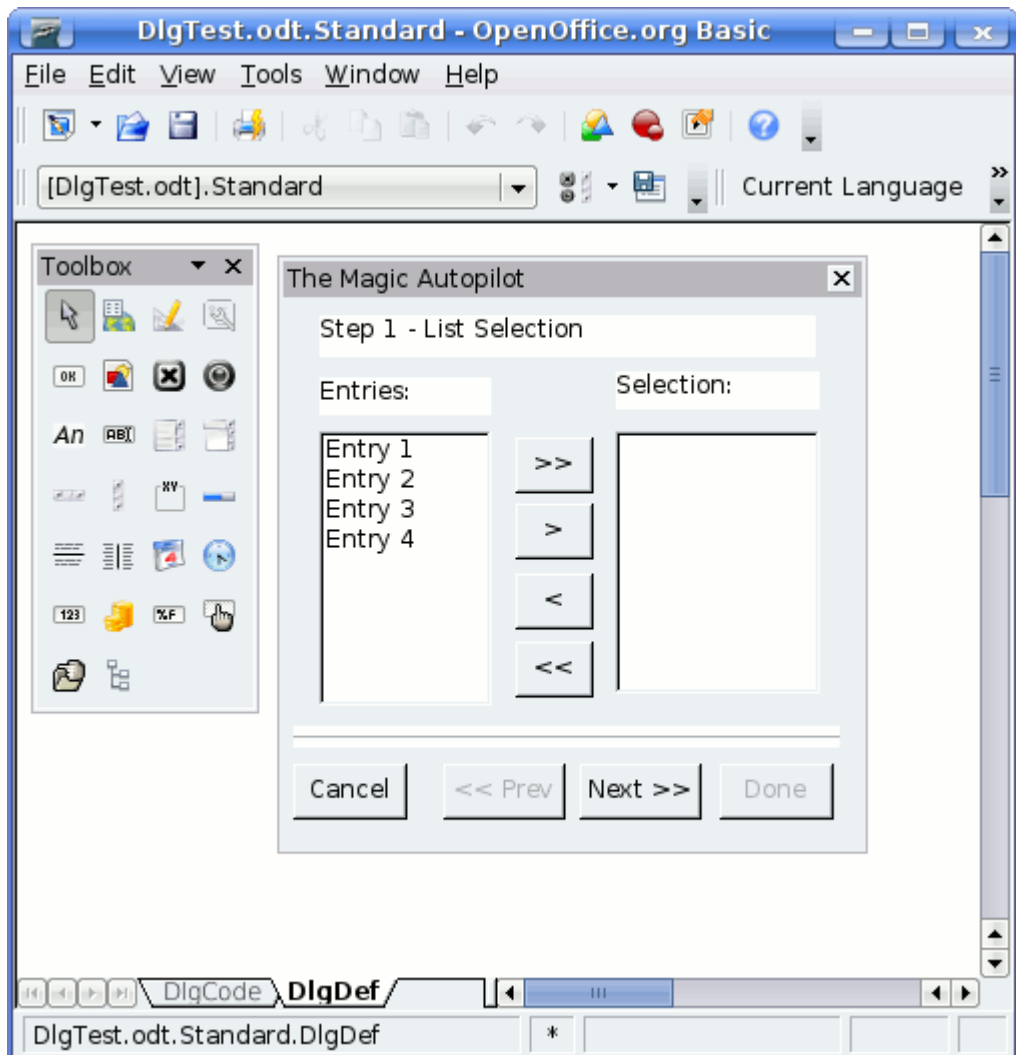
DlgTest.odt.Standard - OpenOffice.org Basic

File Edit View Tools Window Help

[DlgTest.odt].Standard

Current Language

Toolbox

OK

An

XY

123

%F

The Magic Autopilot

Step 1 - List Selection

Entries:

Selection:

Entry 1
Entry 2
Entry 3
Entry 4

>>

>

<

<<

Cancel

<< Prev

Next >>

Done

DlgCode

DlgDef

DlgTest.odt.Standard.DlgDef

*